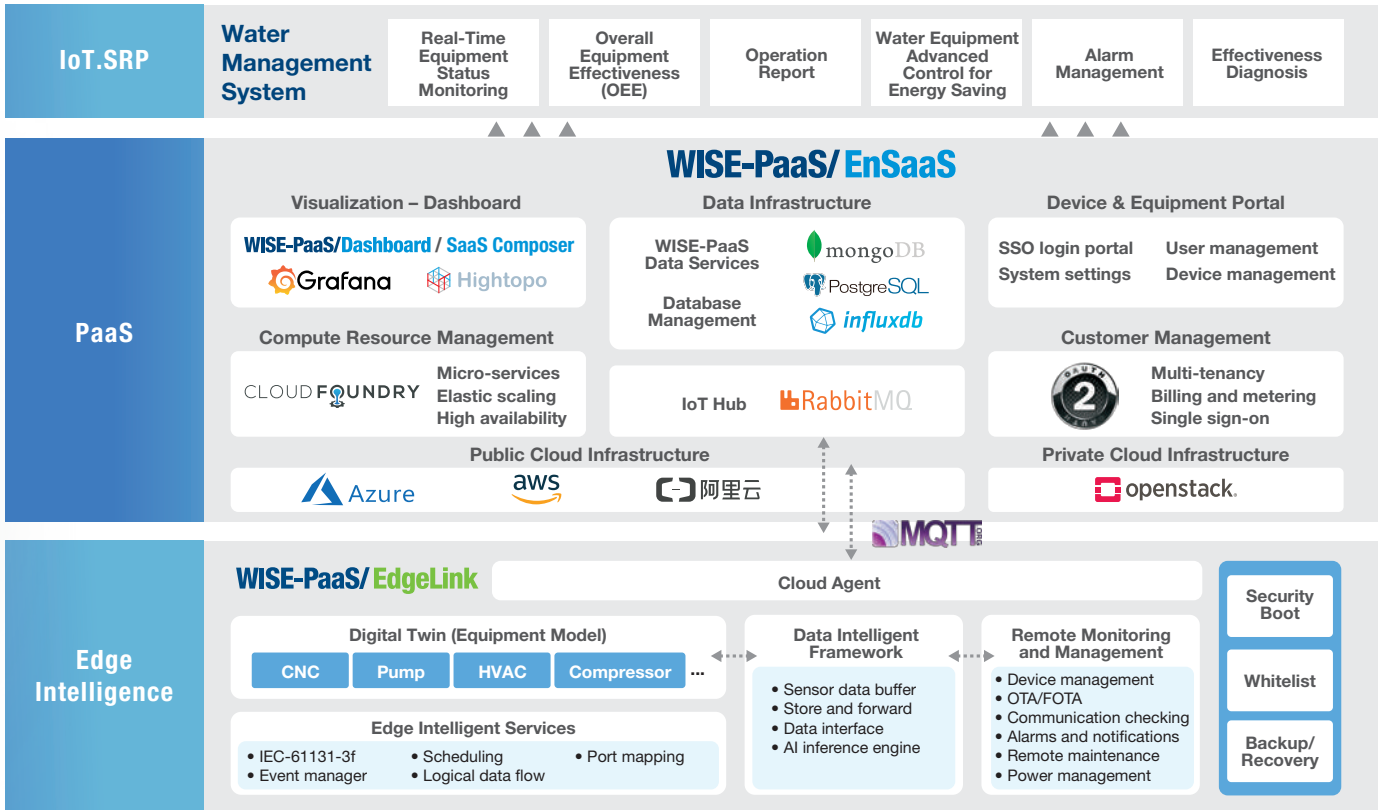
IoT.SRP

Water Management System

Real-Time Equipment Status Monitoring

Overall Equipment Effectiveness (OEE)

Operation Report

Water Equipment Advanced Control for Energy Saving

Alarm Management

Effectiveness Diagnosis

PaaS

WISE-PaaS/ EnSaaS

Visualization – Dashboard

WISE-PaaS/Dashboard / SaaS Composer

Grafana

Hightopo

Data Infrastructure

WISE-PaaS Data Services

mongoDB

PostgreSQL

Database Management

influxdb

Device & Equipment Portal

SSO login portal

User management

System settings

Device management

Compute Resource Management

CLOUD FOUNDRY

Micro-services

Elastic scaling

High availability

IoT Hub

RabbitMQ

Customer Management

Multi-tenancy

Billing and metering

Single sign-on

Public Cloud Infrastructure

Azure

aws

阿里云

Private Cloud Infrastructure

openstack.

MQTT ORG

Edge Intelligence

WISE-PaaS/ EdgeLink

Cloud Agent

Security Boot

Digital Twin (Equipment Model)

CNC

Pump

HVAC

Compressor

...

Data Intelligent Framework

• Sensor data buffer
• Store and forward
• Data interface
• AI inference engine

Remote Monitoring and Management

• Device management
• OTA/FOTA
• Communication checking
• Alarms and notifications
• Remote maintenance
• Power management

Whitelist

Edge Intelligent Services

• IEC-61131-3f
• Event manager
• Scheduling
• Logical data flow
• Port mapping

Backup/ Recovery